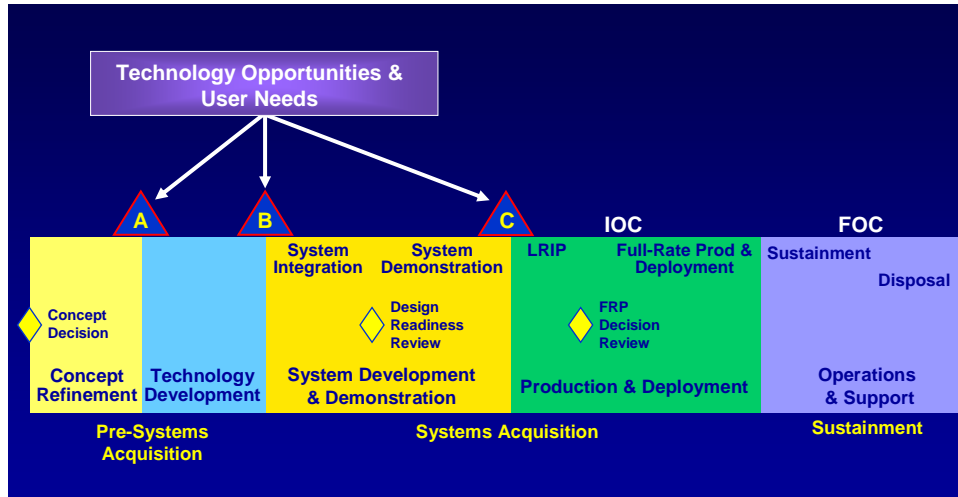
Technology Opportunities & User Needs

A

B

C

IOC

FOC

Concept Decision

Concept Refinement

Technology Development

System Integration

System Demonstration

Design Readiness Review

System Development & Demonstration

LRIP

Full-Rate Prod & Deployment

FRP Decision Review

Production & Deployment

Sustainment

Disposal

Operations & Support

Pre-Systems Acquisition

Systems Acquisition

Sustainment